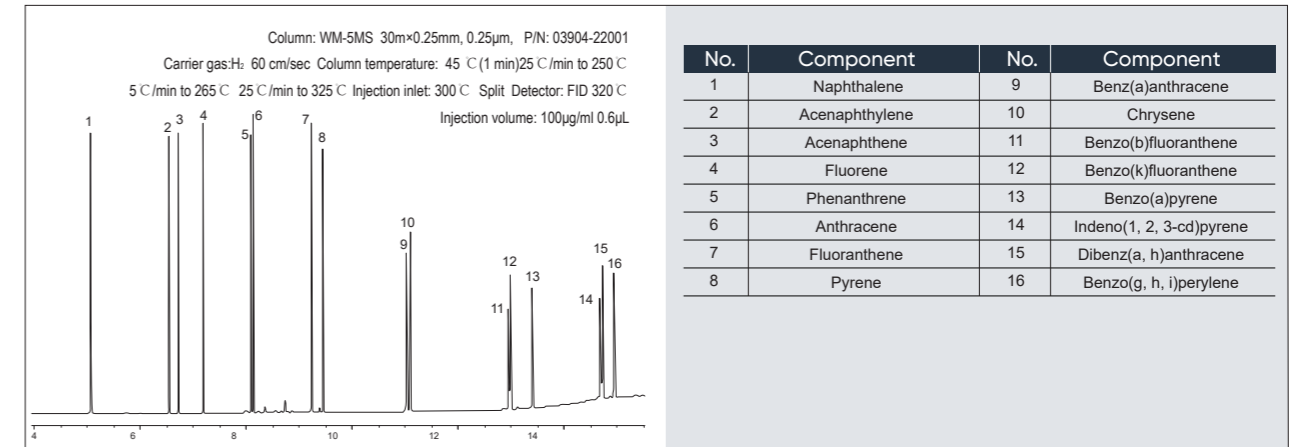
Column: WM-5MS 30m×0.25mm, 0.25μm, P/N: 03904-22001

Carrier gas:H₂ 60 cm/sec Column temperature: 45 ℃(1 min)25℃/min to 250℃

5℃/min to 265℃ 25℃/min to 325℃ Injection inlet: 300℃ Split Detector: FID 320℃

Injection volume: 100μg/ml 0.6μL

1 2 3 4 5 6 7 8 9 10 11 12 13 14 15 16

4 6 8 10 12 14

| No. | Component | No. | Component |
|---|---|---|---|
| 1 | Naphthalene | 9 | Benz(a)anthracene |
| 2 | Acenaphthylene | 10 | Chrysene |
| 3 | Acenaphthene | 11 | Benzo(b)fluoranthene |
| 4 | Fluorene | 12 | Benzo(k)fluoranthene |
| 5 | Phenanthrene | 13 | Benzo(a)pyrene |
| 6 | Anthracene | 14 | Indeno(1, 2, 3-cd)pyrene |
| 7 | Fluoranthene | 15 | Dibenz(a, h)anthracene |
| 8 | Pyrene | 16 | Benzo(g, h, i)perylene |